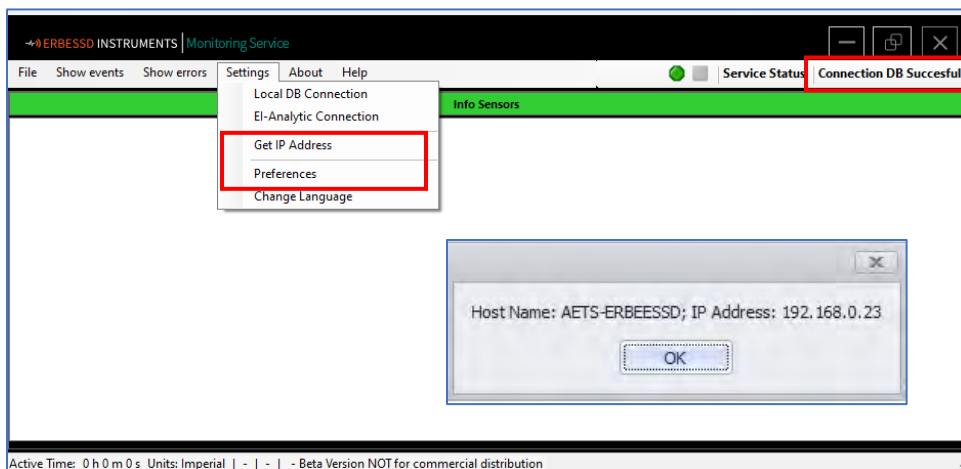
ERBESSD INSTRUMENTS Monitoring Service

File Show events Show errors Settings About Help

Service Status Connection DB Succesful

Info Sensors

Local DB Connection
El-Analytic Connection
Get IP Address
Preferences
Change Language

Host Name: AETS-ERBEESSD; IP Address: 192.168.0.23

OK

Active Time: 0 h 0 m 0 s Units: Imperial | - | - | - Beta Version NOT for commercial distribution